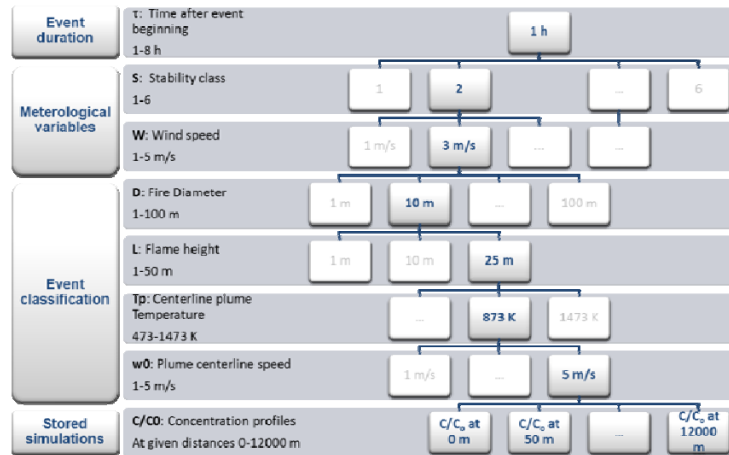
Event duration

τ: Time after event beginning
1-8 h

1 h

Meterological variables

S: Stability class
1-6

1 2 ... 6

W: Wind speed
1-5 m/s

1 m/s 3 m/s ... ...

Event classification

D: Fire Diameter
1-100 m

1 m 10 m ... 100 m

L: Flame height
1-50 m

1 m 10 m 25 m

Tp: Centerline plume Temperature
473-1473 K

... 873 K 1473 K

w0: Plume centerline speed
1-5 m/s

1 m/s ... 5 m/s

Stored simulations

C/C0: Concentration profiles
At given distances 0-12000 m

$C/C_o$ at 0 m $C/C_o$ at 50 m ... $C/C_o$ at 12000 m